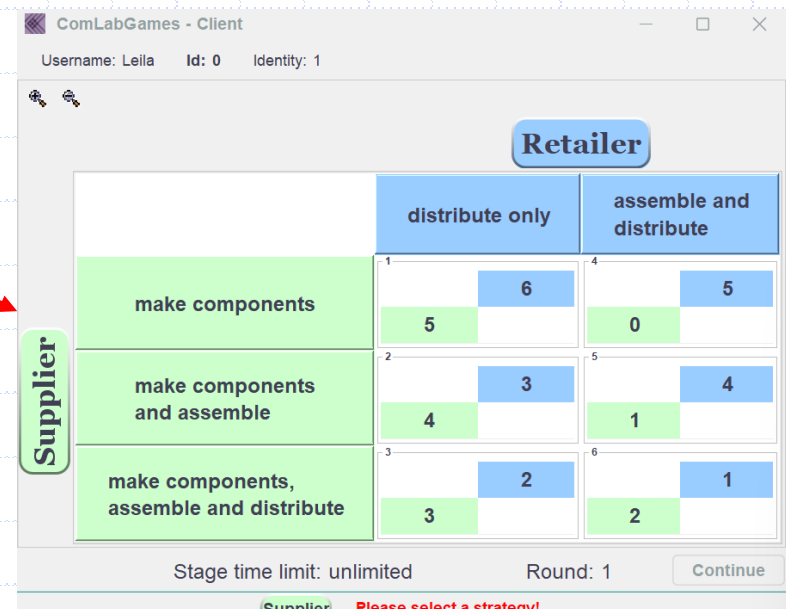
ComLabGames - Client

Username: Leila Id: 0 Identity: 1

Retailer

Supplier

| | distribute only | assemble and distribute |
|---|---|---|
| make components | 1 6 5 | 4 5 0 |
| make components and assemble | 2 3 4 | 5 4 1 |
| make components, assemble and distribute | 3 2 3 | 6 1 2 |

Stage time limit: unlimited Round: 1 Continue

Supplier Please select a strategy!